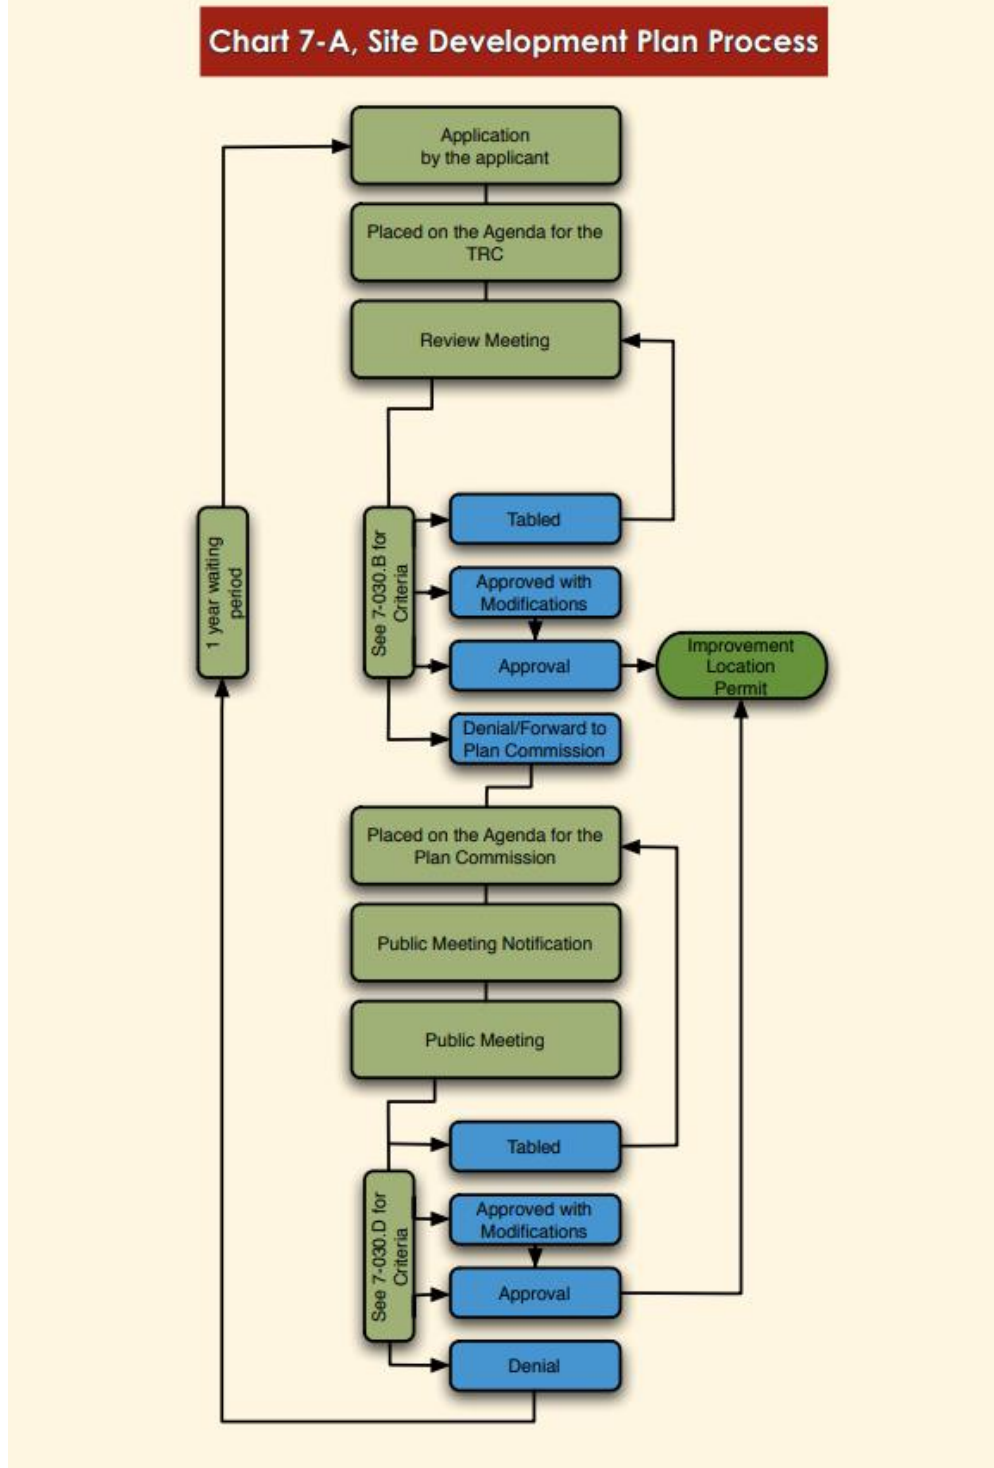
Chart 7-A, Site Development Plan Process

Application by the applicant

Placed on the Agenda for the TRC

Review Meeting

1 year waiting period

See 7-030.B for Criteria

Tabled

Approved with Modifications

Approval

Improvement Location Permit

Denial/Forward to Plan Commission

Placed on the Agenda for the Plan Commission

Public Meeting Notification

Public Meeting

See 7-030.D for Criteria

Tabled

Approved with Modifications

Approval

Denial